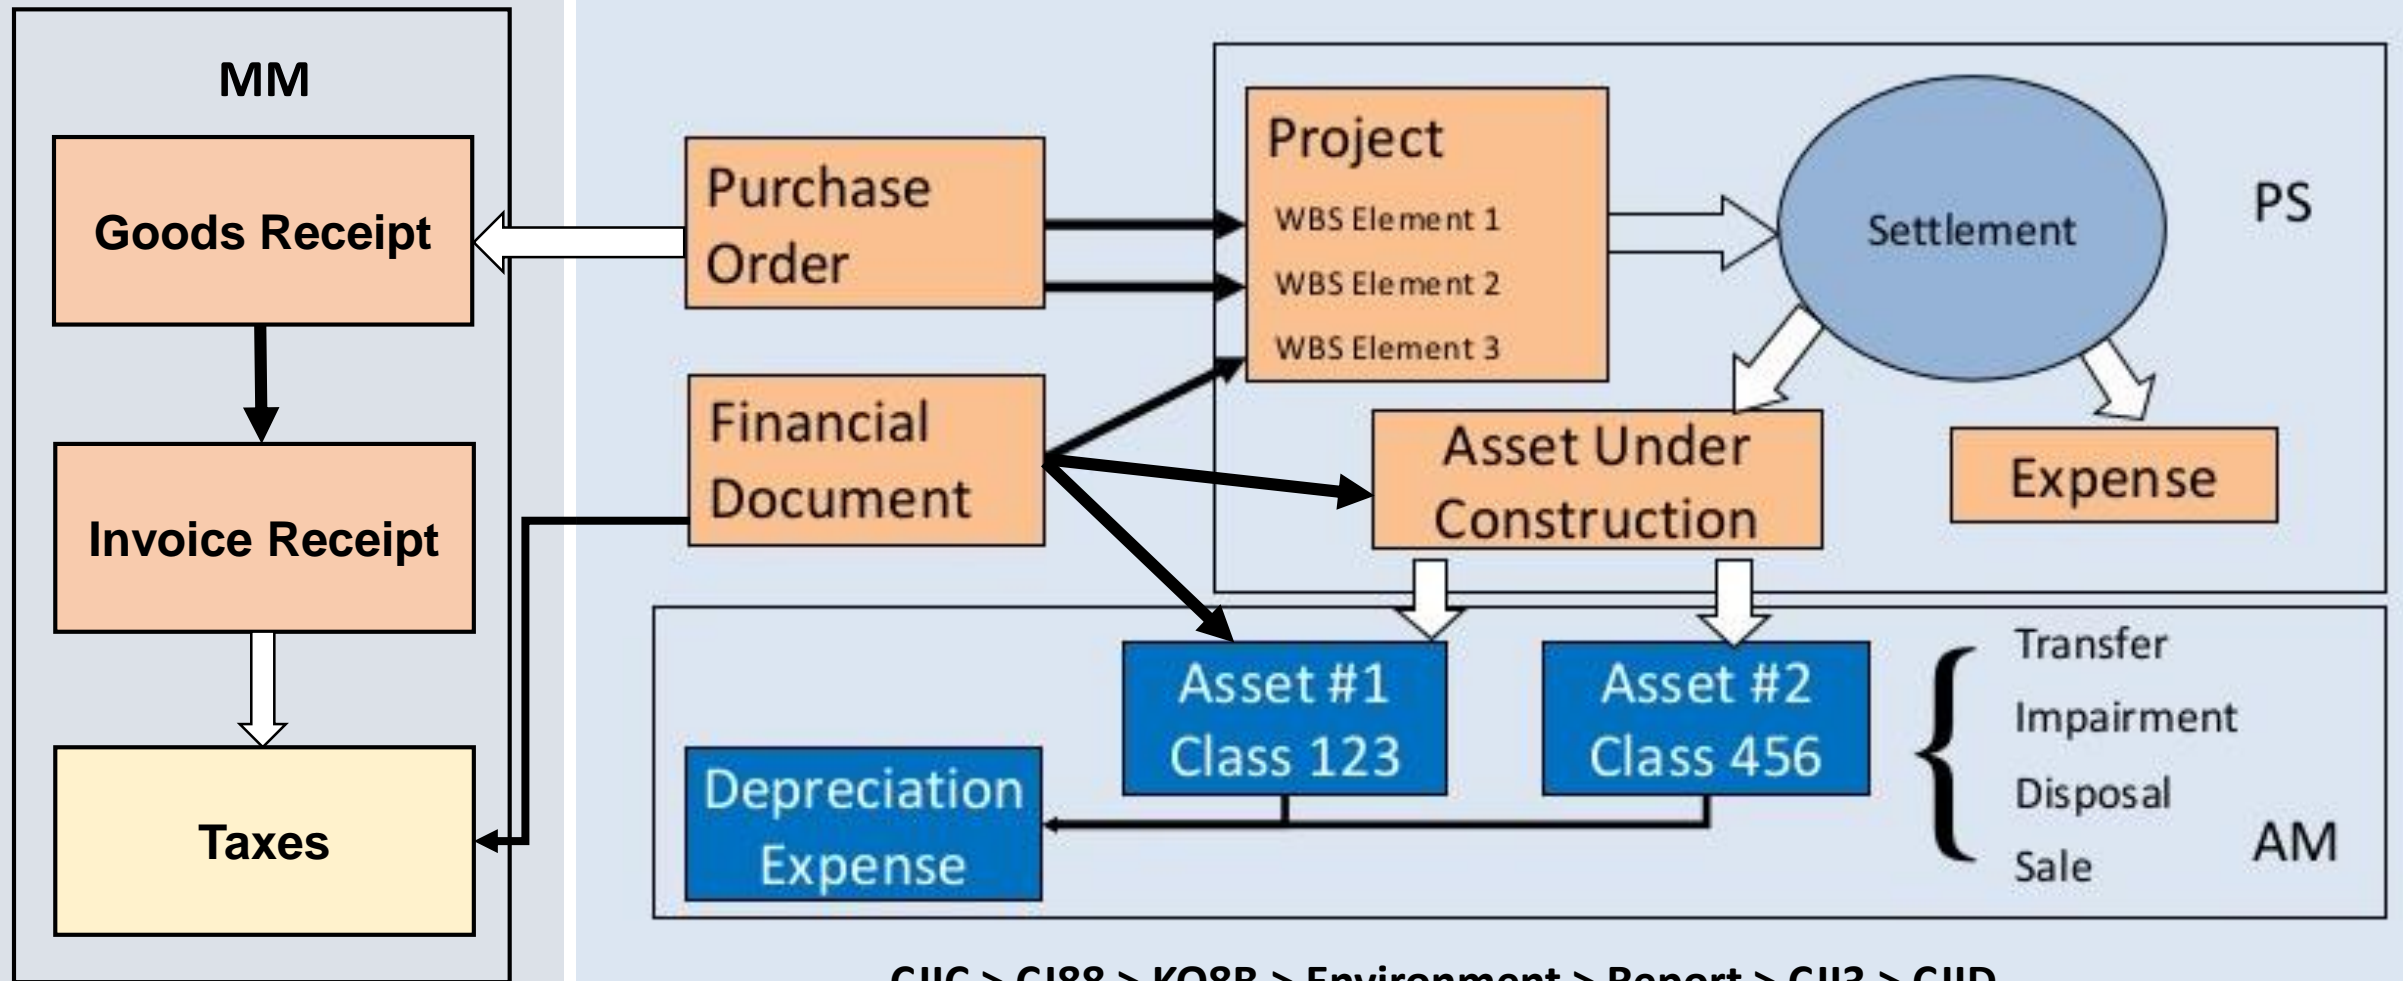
MM

Goods Receipt

Invoice Receipt

Taxes

Purchase Order

Financial Document

Project

WBS Element 1

WBS Element 2

WBS Element 3

Settlement

PS

Asset Under Construction

Expense

Asset #1 Class 123

Asset #2 Class 456

Depreciation Expense

Transfer

Impairment

Disposal

Sale

AM

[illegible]